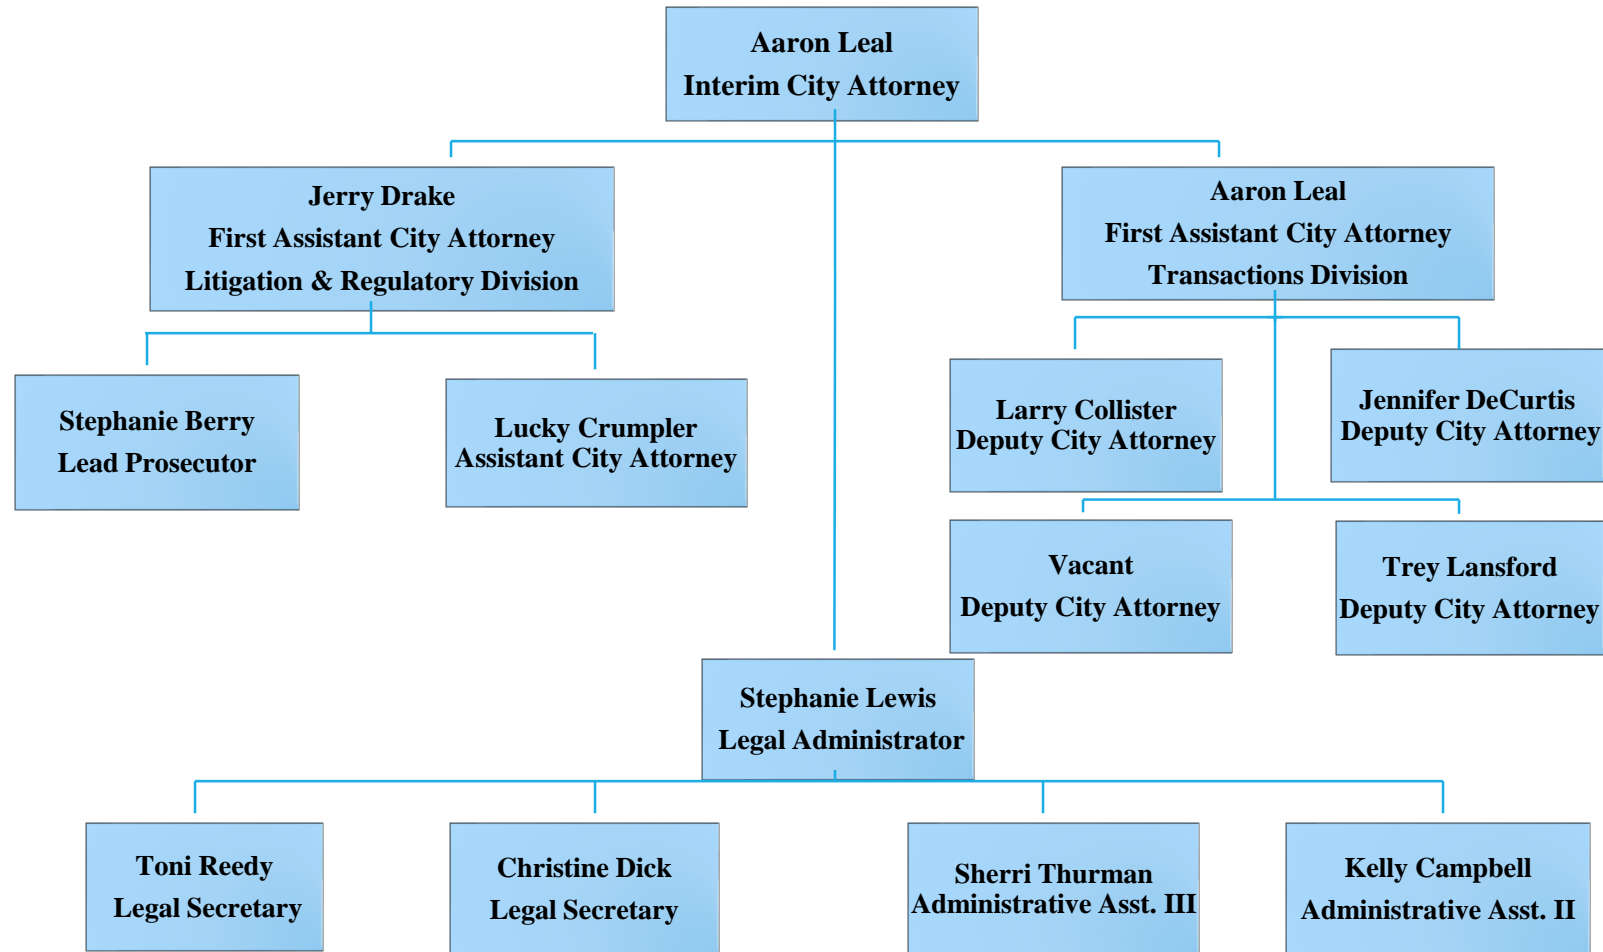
Aaron Leal
Interim City Attorney

Jerry Drake
First Assistant City Attorney
Litigation & Regulatory Division

Aaron Leal
First Assistant City Attorney
Transactions Division

Stephanie Berry
Lead Prosecutor

Lucky Crumpler
Assistant City Attorney

Larry Collister
Deputy City Attorney

Jennifer DeCurtis
Deputy City Attorney

Vacant
Deputy City Attorney

Trey Lansford
Deputy City Attorney

Stephanie Lewis
Legal Administrator

Toni Reedy
Legal Secretary

Christine Dick
Legal Secretary

Sherri Thurman
Administrative Asst. III

Kelly Campbell
Administrative Asst. II